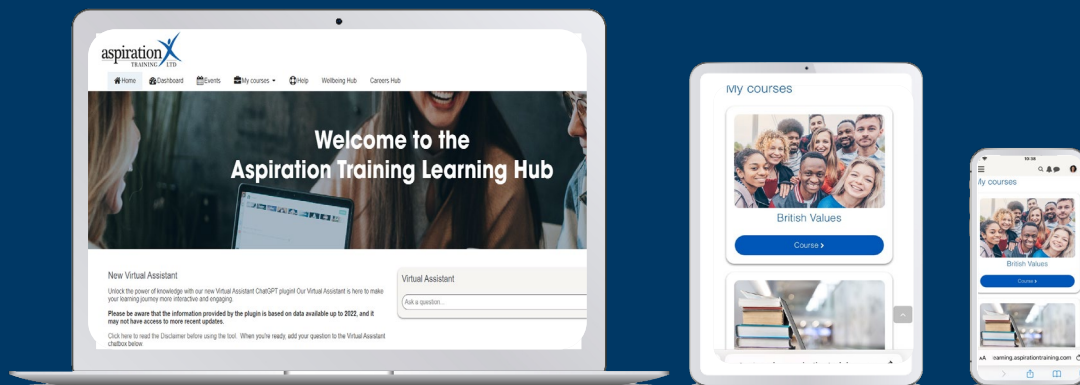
aspiration
TRAINING LTD

Home Dashboard Events My courses Help Wellbeing Hub Careers Hub

Welcome to the
Aspiration Training Learning Hub

New Virtual Assistant

Unlock the power of knowledge with our new Virtual Assistant ChatGPT plugin! Our Virtual Assistant is here to make your learning journey more interactive and engaging.

Please be aware that the information provided by the plugin is based on data available up to 2022, and it may not have access to more recent updates.

Click here to read the Disclaimer before using the tool. When you're ready, add your question to the Virtual Assistant chatbox below.

Virtual Assistant

Ask a question...

My courses

British Values

Course ›

10:58

My courses

British Values

Course ›

AA learning.aspirationtraining.com